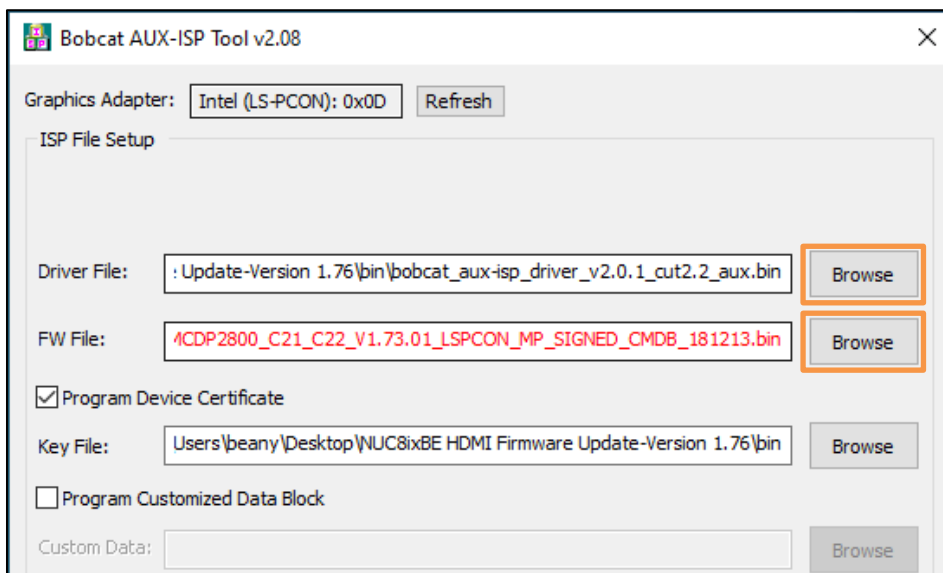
Bobcat AUX-ISP Tool v2.08

Graphics Adapter: Intel (LS-PCON): 0x0D Refresh

ISP File Setup

Driver File: : Update-Version 1.76\bin\bobcat_aux-isp_driver_v2.0.1_cut2.2_aux.bin Browse

FW File: MCDP2800_C21_C22_V1.73.01_LSPCON_MP_SIGNED_CMDB_181213.bin Browse

Program Device Certificate

Key File: Users\beany\Desktop\NUC8ixBE HDMI Firmware Update-Version 1.76\bin Browse

Program Customized Data Block

Custom Data: Browse